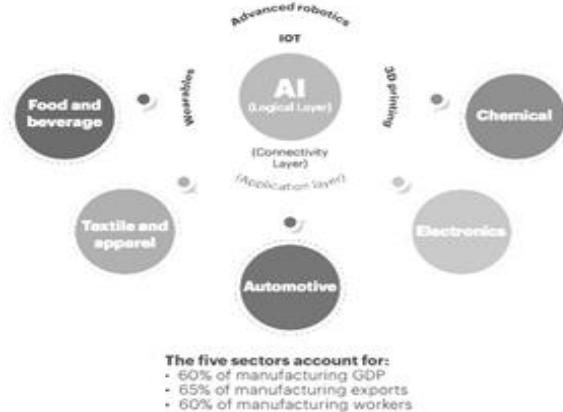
Advanced robotics

IOT

Wearables

3D printing

AI
(Logical Layer)

(Connectivity Layer)

(Application layer)

Food and beverage

Chemical

Textile and apparel

Electronics

Automotive

The five sectors account for:
• 60% of manufacturing GDP
• 65% of manufacturing exports
• 60% of manufacturing workers